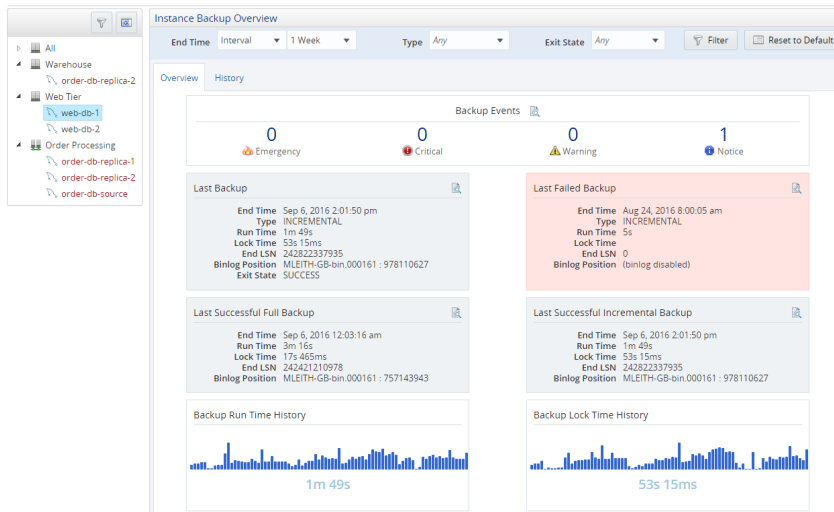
All
Warehouse
order-db-replica-2
Web Tier
web-db-1
web-db-2
Order Processing
order-db-replica-1
order-db-replica-2
order-db-source

Instance Backup Overview

End Time Interval 1 Week Type Any Exit State Any Filter Reset to Default

Overview History

Backup Events

0 Emergency
0 Critical
0 Warning
1 Notice

Last Backup

| | |
|---|---|
| End Time | Sep 6, 2016 2:01:50 pm |
| Type | INCREMENTAL |
| Run Time | 1m 49s |
| Lock Time | 53s 15ms |
| End LSN | 242822337935 |
| Binlog Position | MLEITH-GB-bin.000161 : 978110627 |
| Exit State | SUCCESS |

Last Failed Backup

| | |
|---|---|
| End Time | Aug 24, 2016 8:00:05 am |
| Type | INCREMENTAL |
| Run Time | 5s |
| Lock Time | |
| End LSN | 0 |
| Binlog Position | (binlog disabled) |

Last Successful Full Backup

| | |
|---|---|
| End Time | Sep 6, 2016 12:03:16 am |
| Run Time | 3m 16s |
| Lock Time | 17s 465ms |
| End LSN | 242421210978 |
| Binlog Position | MLEITH-GB-bin.000161 : 757143943 |

Last Successful Incremental Backup

| | |
|---|---|
| End Time | Sep 6, 2016 2:01:50 pm |
| Run Time | 1m 49s |
| Lock Time | 53s 15ms |
| End LSN | 242822337935 |
| Binlog Position | MLEITH-GB-bin.000161 : 978110627 |

Backup Run Time History

1m 49s

Backup Lock Time History

53s 15ms